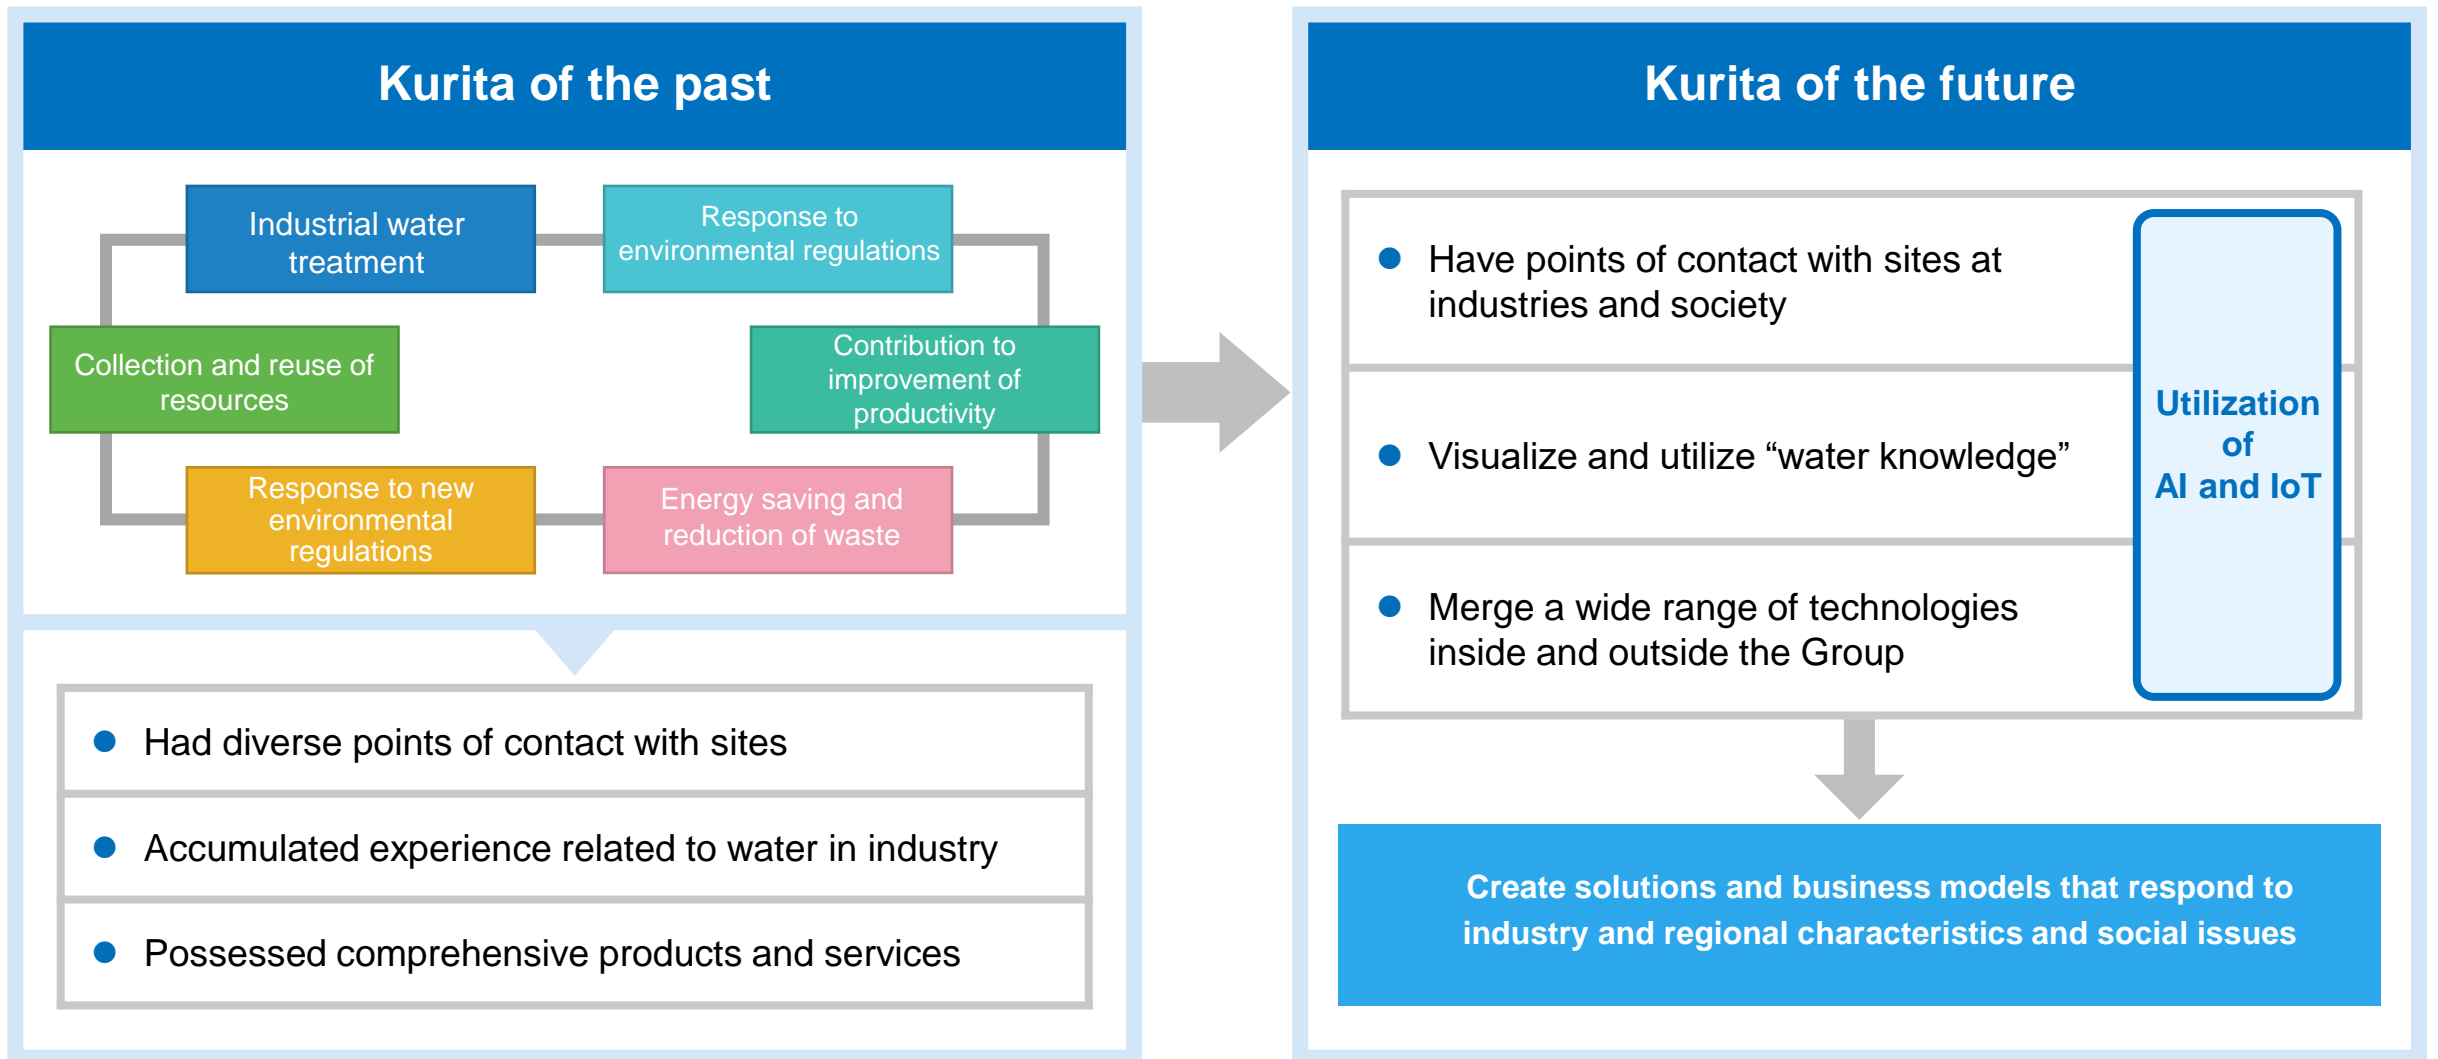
Kurita of the past

Industrial water treatment

Response to environmental regulations

Collection and reuse of resources

Contribution to improvement of productivity

Response to new environmental regulations

Energy saving and reduction of waste

- Had diverse points of contact with sites
- Accumulated experience related to water in industry
- Possessed comprehensive products and services

Kurita of the future

- Have points of contact with sites at industries and society
- Visualize and utilize “water knowledge”
- Merge a wide range of technologies inside and outside the Group

Utilization of AI and IoT

Create solutions and business models that respond to industry and regional characteristics and social issues